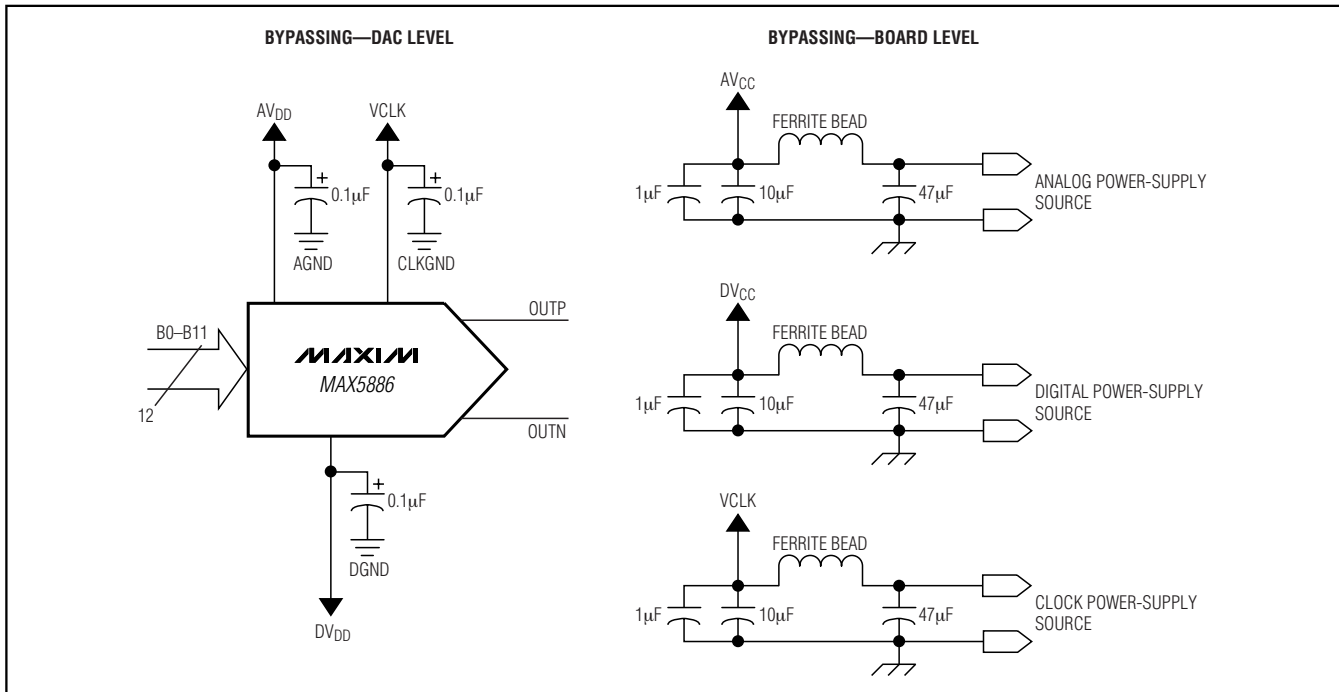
BYPASSING—DAC LEVEL

BYPASSING—BOARD LEVEL

$AV_{DD}$

VCLK

+

0.1μF

+

0.1μF

AGND

CLKGND

B0–B11

12

MAXIM

MAX5886

OUTP

OUTN

+

0.1μF

DGND

$DV_{DD}$

$AV_{CC}$

FERRITE BEAD

1μF

10μF

47μF

ANALOG POWER-SUPPLY SOURCE

$DV_{CC}$

FERRITE BEAD

1μF

10μF

47μF

DIGITAL POWER-SUPPLY SOURCE

VCLK

FERRITE BEAD

1μF

10μF

47μF

CLOCK POWER-SUPPLY SOURCE